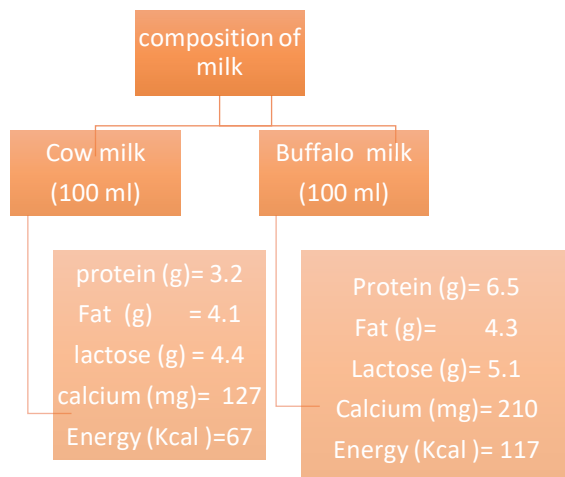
composition of milk

Cow milk (100 ml)

protein (g)= 3.2
Fat (g) = 4.1
lactose (g) = 4.4
calcium (mg)= 127
Energy (Kcal )=67

Buffalo milk (100 ml)

Protein (g)= 6.5
Fat (g)= 4.3
Lactose (g)= 5.1
Calcium (mg)= 210
Energy (Kcal )= 117